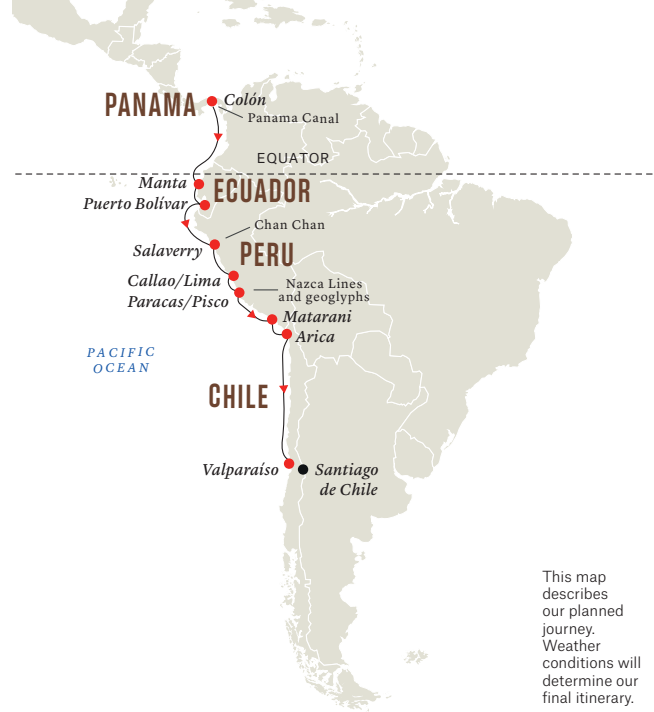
PANAMA
Colón
Panama Canal
EQUATOR
Manta
ECUADOR
Puerto Bolívar
Chan Chan
Salaverry
PERU
Callao/Lima
Nazca Lines and geoglyphs
Paracas/Pisco
Matarani
Arica
PACIFIC OCEAN
CHILE
Valparaíso
Santiago de Chile

This map describes our planned journey. Weather conditions will determine our final itinerary.